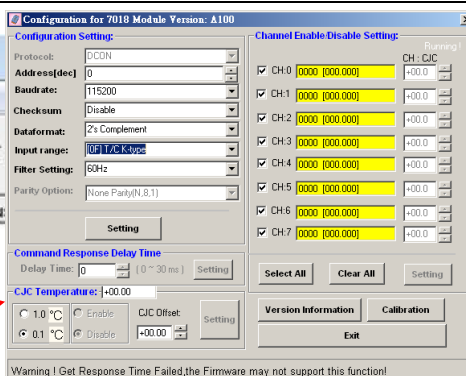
Configuration for 7018 Module Version: A100

Configuration Setting:

Protocol: DCON

Address[dec] 0

Baudrate: 115200

Checksum Disable

Dataformat: 2's Complement

Input range: [0F] T/C K-type

Filter Setting: 60Hz

Parity Option: None Parity(N,8,1)

Setting

Command Response Delay Time

Delay Time: 0 ( 0 ~ 30 ms ) Setting

CJC Temperature: +00.00

1.0 °C 0.1 °C Enable Disable CJC Offset: +00.00 Setting

Channel Enable/Disable Setting:

Running !

CH : CJC

CH:0 0000 [000.000] +00.0

CH:1 0000 [000.000] +00.0

CH:2 0000 [000.000] +00.0

CH:3 0000 [000.000] +00.0

CH:4 0000 [000.000] +00.0

CH:5 0000 [000.000] +00.0

CH:6 0000 [000.000] +00.0

CH:7 0000 [000.000] +00.0

Select All Clear All Setting

Version Information Calibration

Exit

Warning ! Get Response Time Failed,the Firmware may not support this function!